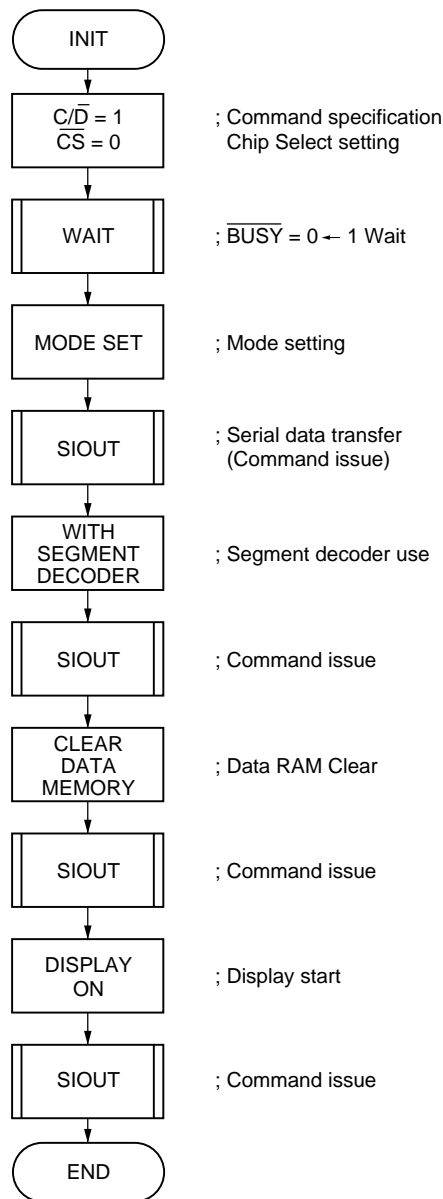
INIT

$C/\overline{D} = 1$
$\overline{CS} = 0$

; Command specification
Chip Select setting

WAIT

; $\overline{BUSY} = 0 \leftarrow 1$ Wait

MODE SET

; Mode setting

SIOUT

; Serial data transfer
(Command issue)

WITH SEGMENT DECODER

; Segment decoder use

SIOUT

; Command issue

CLEAR DATA MEMORY

; Data RAM Clear

SIOUT

; Command issue

DISPLAY ON

; Display start

SIOUT

; Command issue

END